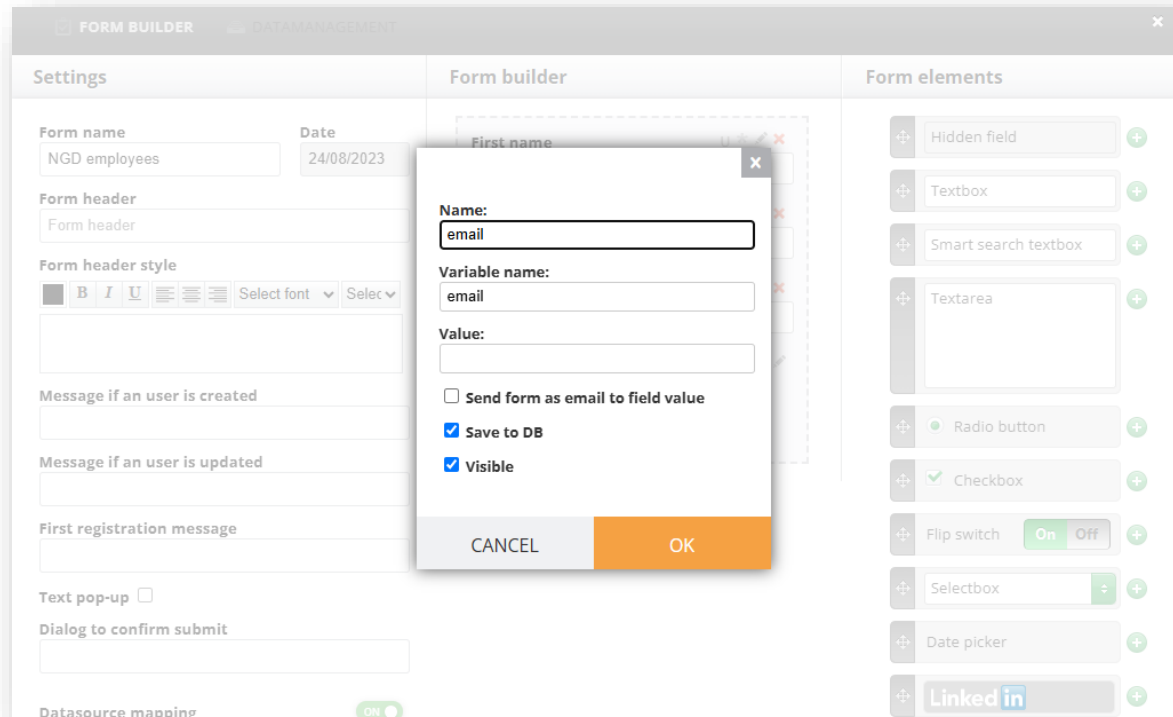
FORM BUILDER DATAMANAGEMENT

Settings

Form name
NGD employees

Date
24/08/2023

Form header
Form header

Form header style
B I U Select font Selec

Message if an user is created

Message if an user is updated

First registration message

Text pop-up

Dialog to confirm submit

Datasource mapping ON

Form builder

First name

Form elements

Hidden field

Textbox

Smart search textbox

Textarea

Radio button

Checkbox

Flip switch On Off

Selectbox

Date picker

Linked in

×

Name:
email

Variable name:
email

Value:

Send form as email to field value

Save to DB

Visible

CANCEL

OK